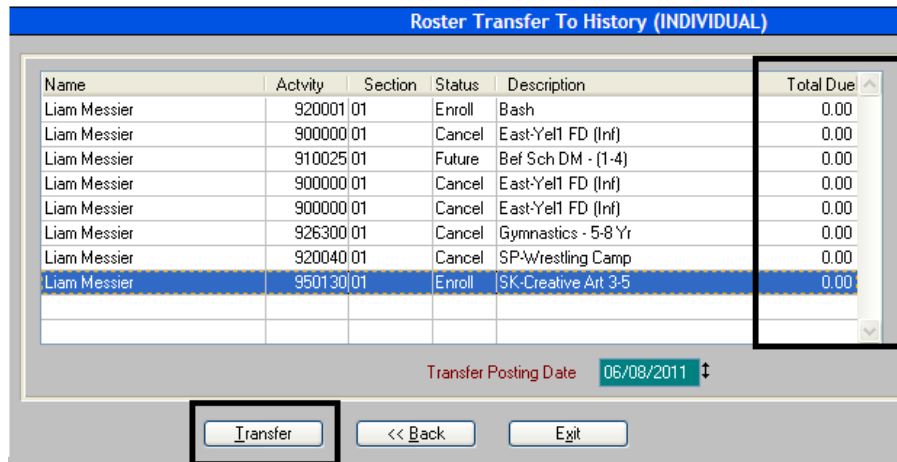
Roster Transfer To History (INDIVIDUAL)

| Name | Actvity | Section | Status | Description | Total Due |
|---|---|---|---|---|---|
| Liam Messier | 920001 | 01 | Enroll | Bash | 0.00 |
| Liam Messier | 900000 | 01 | Cancel | East-Yel1 FD (Inf) | 0.00 |
| Liam Messier | 910025 | 01 | Future | Bef Sch DM - (1-4) | 0.00 |
| Liam Messier | 900000 | 01 | Cancel | East-Yel1 FD (Inf) | 0.00 |
| Liam Messier | 900000 | 01 | Cancel | East-Yel1 FD (Inf) | 0.00 |
| Liam Messier | 926300 | 01 | Cancel | Gymnastics - 5-8 Yr | 0.00 |
| Liam Messier | 920040 | 01 | Cancel | SP-Wrestling Camp | 0.00 |
| Liam Messier | 950130 | 01 | Enroll | SK-Creative Art 3-5 | 0.00 |

Transfer Posting Date 06/08/2011

Transfer << Back Exit